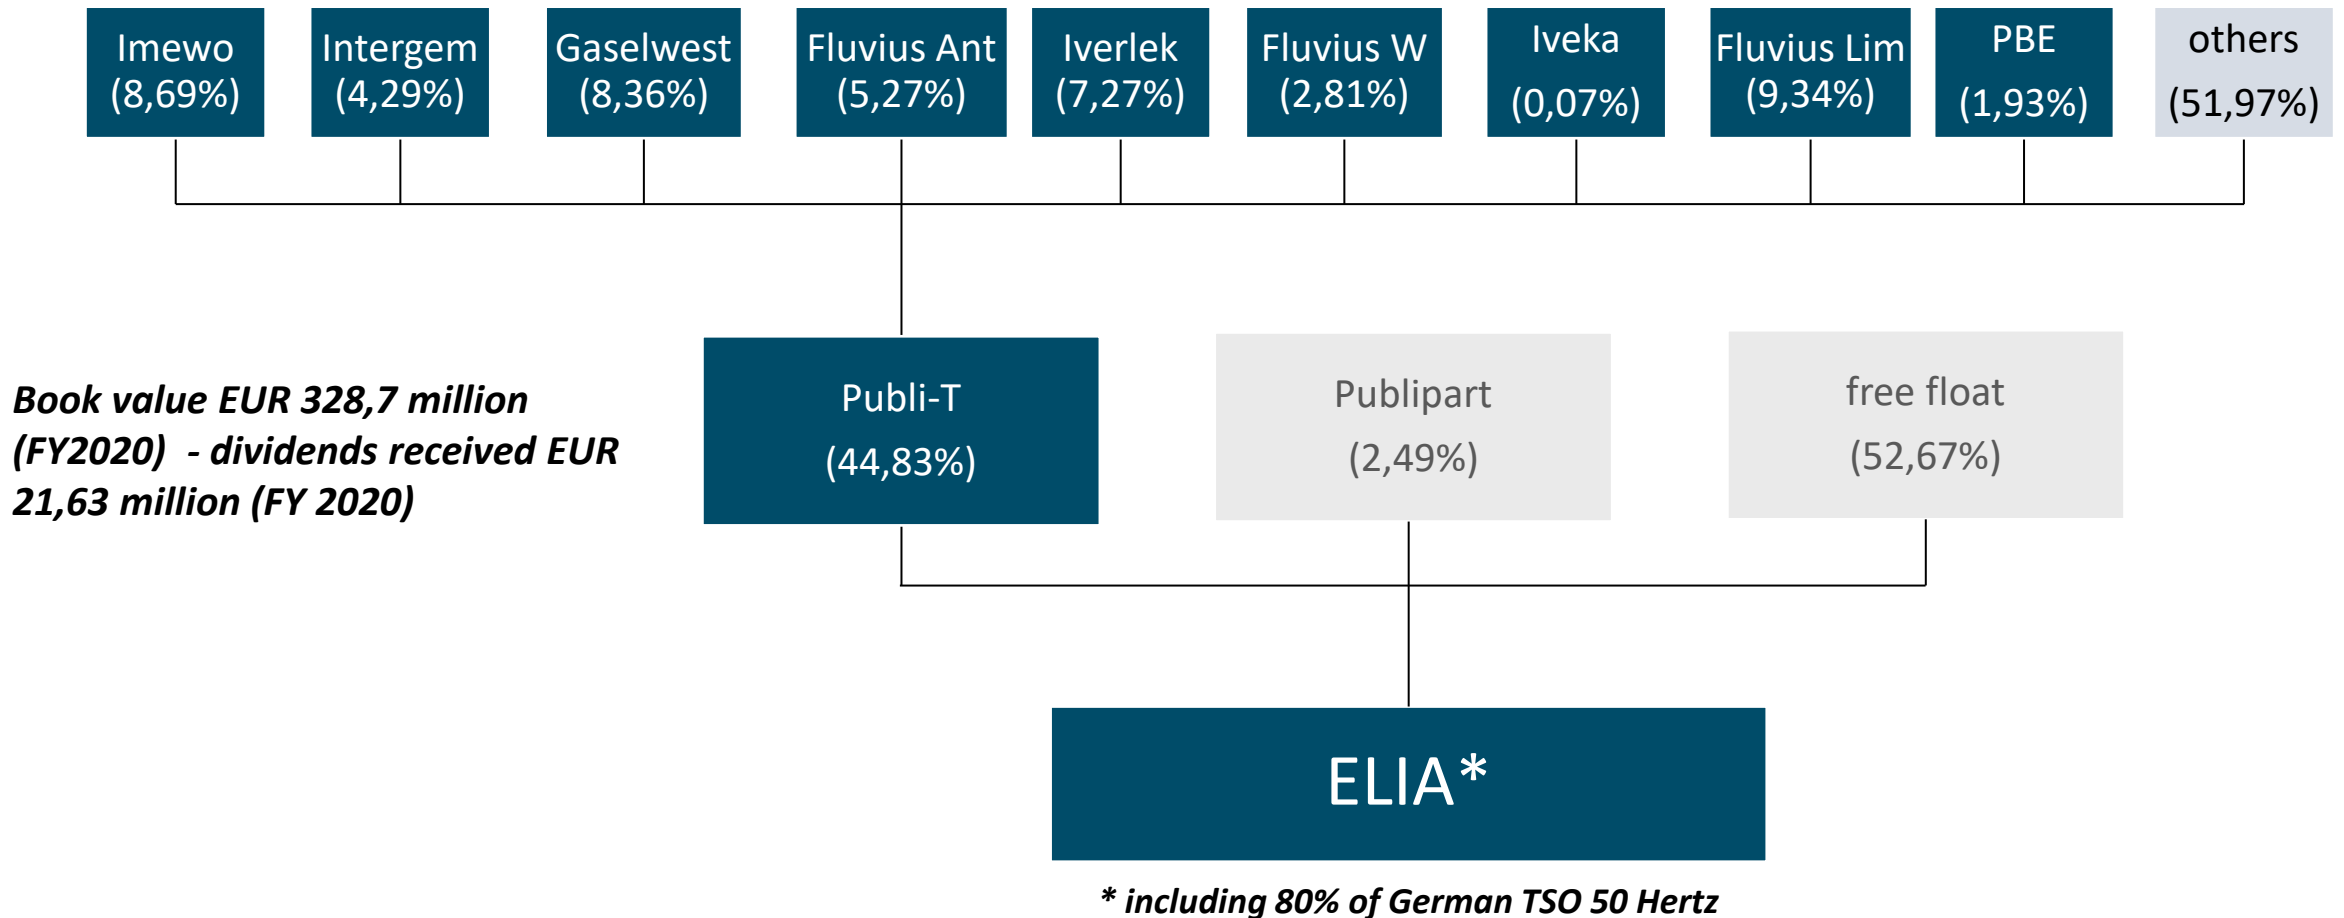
Imewo (8,69%)

Intergem (4,29%)

Gaselwest (8,36%)

Fluvius Ant (5,27%)

Iverlek (7,27%)

Fluvius W (2,81%)

Iveka (0,07%)

Fluvius Lim (9,34%)

PBE (1,93%)

others (51,97%)

Book value EUR 328,7 million (FY2020) - dividends received EUR 21,63 million (FY 2020)

Publi-T (44,83%)

Publipart (2,49%)

free float (52,67%)

ELIA*

* including 80% of German TSO 50 Hertz